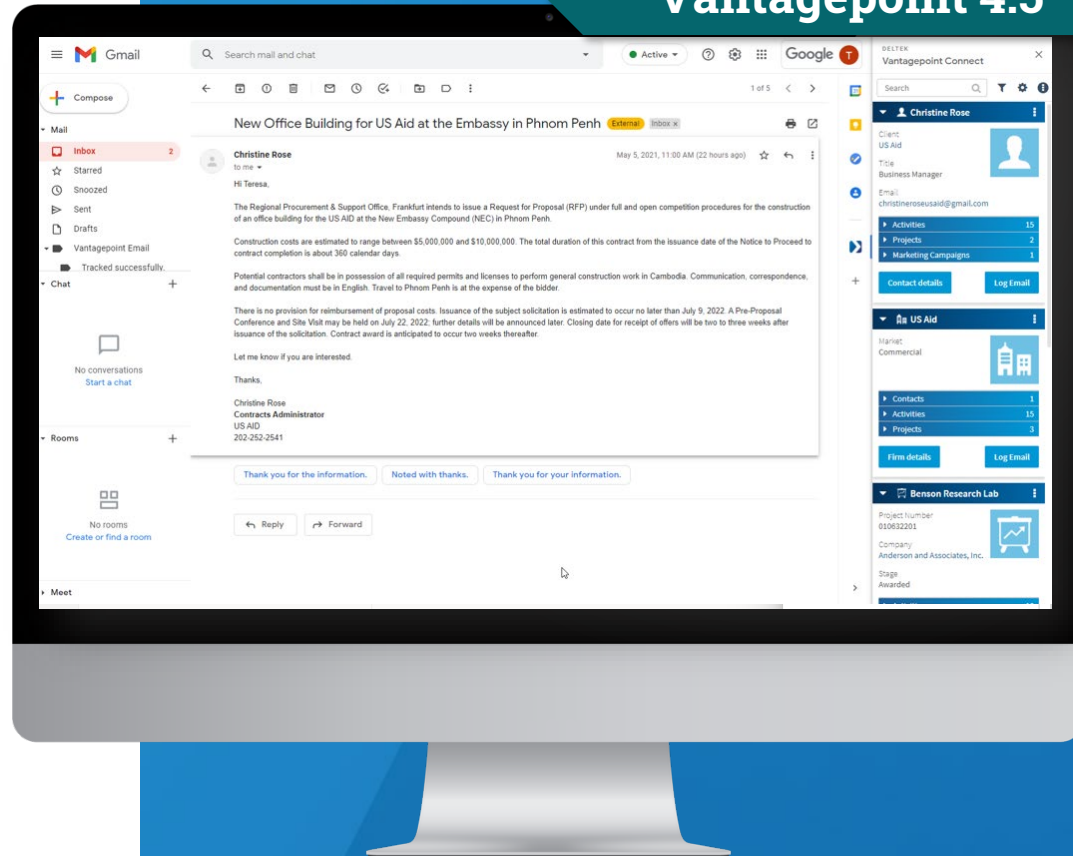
Vantagepoint 4.5

Gmail

Search mail and chat

Active

Google

Compose

Mail

Inbox 2

Starred

Snoozed

Sent

Drafts

Vantagepoint Email

Tracked successfully.

Chat

No conversations
Start a chat

Rooms

No rooms
Create or find a room

Meet

1 of 5

New Office Building for US Aid at the Embassy in Phnom Penh External Inbox x

Christine Rose
to me

May 5, 2021, 11:00 AM (22 hours ago)

Hi Teresa,

The Regional Procurement & Support Office, Frankfurt intends to issue a Request for Proposal (RFP) under full and open competition procedures for the construction of an office building for the US AID at the New Embassy Compound (NEC) in Phnom Penh.

Construction costs are estimated to range between $5,000,000 and $10,000,000. The total duration of this contract from the issuance date of the Notice to Proceed to contract completion is about 360 calendar days.

Potential contractors shall be in possession of all required permits and licenses to perform general construction work in Cambodia. Communication, correspondence, and documentation must be in English. Travel to Phnom Penh is at the expense of the bidder.

There is no provision for reimbursement of proposal costs. Issuance of the subject solicitation is estimated to occur no later than July 9, 2022. A Pre-Proposal Conference and Site Visit may be held on July 22, 2022; further details will be announced later. Closing date for receipt of offers will be two to three weeks after issuance of the solicitation. Contract award is anticipated to occur two weeks thereafter.

Let me know if you are interested.

Thanks,

Christine Rose
Contracts Administrator
US AID
202-252-2541

Thank you for the information.

Noted with thanks.

Thank you for your information.

Reply

Forward

DELTEK
Vantagepoint Connect

Search

Christine Rose

Client
US Aid

Title
Business Manager

Email
christineroseusaid@gmail.com

Activities 15

Projects 2

Marketing Campaigns 1

Contact details

Log Email

US Aid

Market
Commercial

Contacts 1

Activities 15

Projects 3

Firm details

Log Email

Benson Research Lab

Project Number
010632201

Company
Anderson and Associates, Inc.

Stage
Awarded